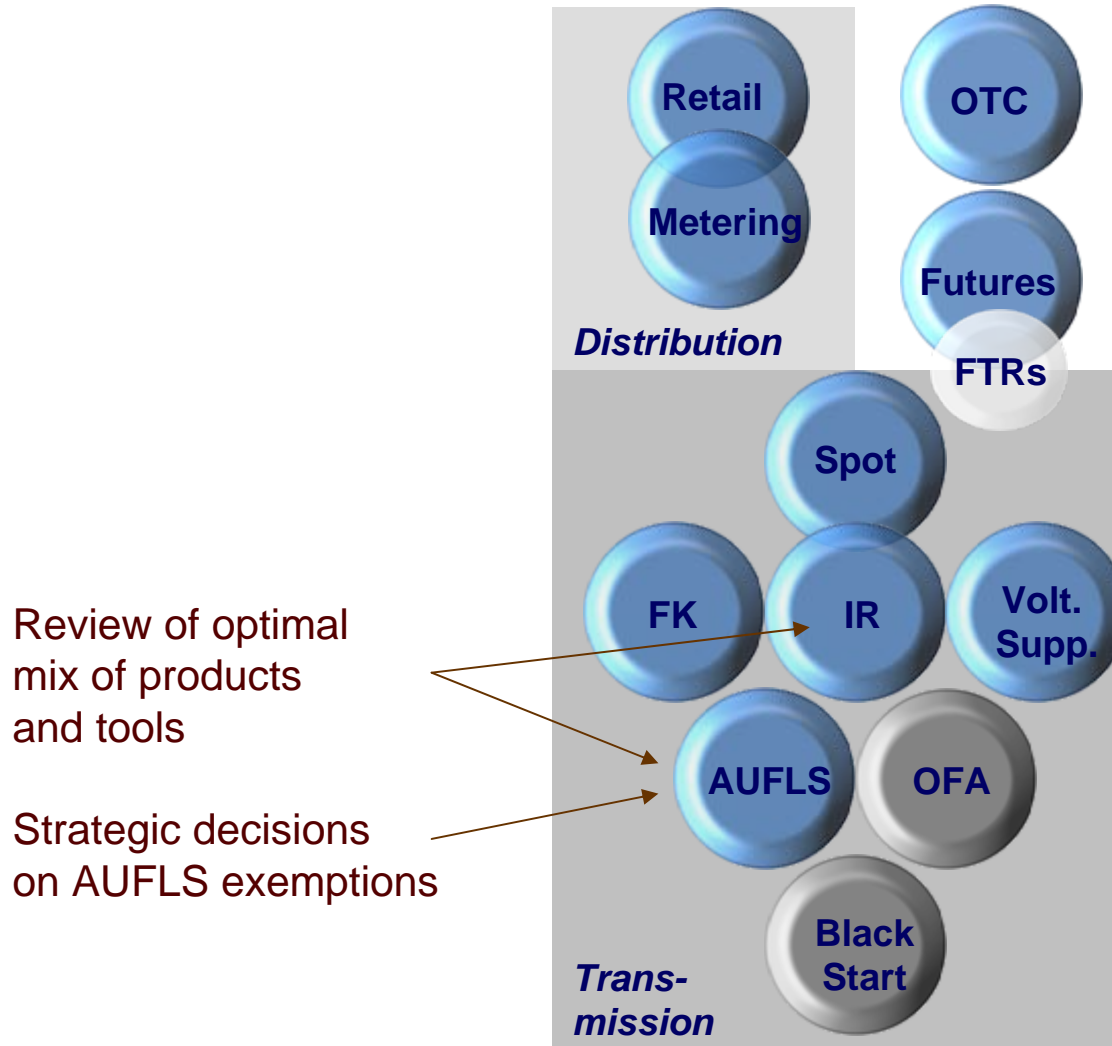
Retail

Metering

OTC

Futures

FTRs

Distribution

Spot

FK

IR

Volt. Supp.

Review of optimal mix of products and tools

AUFLS

OFA

Strategic decisions on AUFLS exemptions

Black Start

Transmission